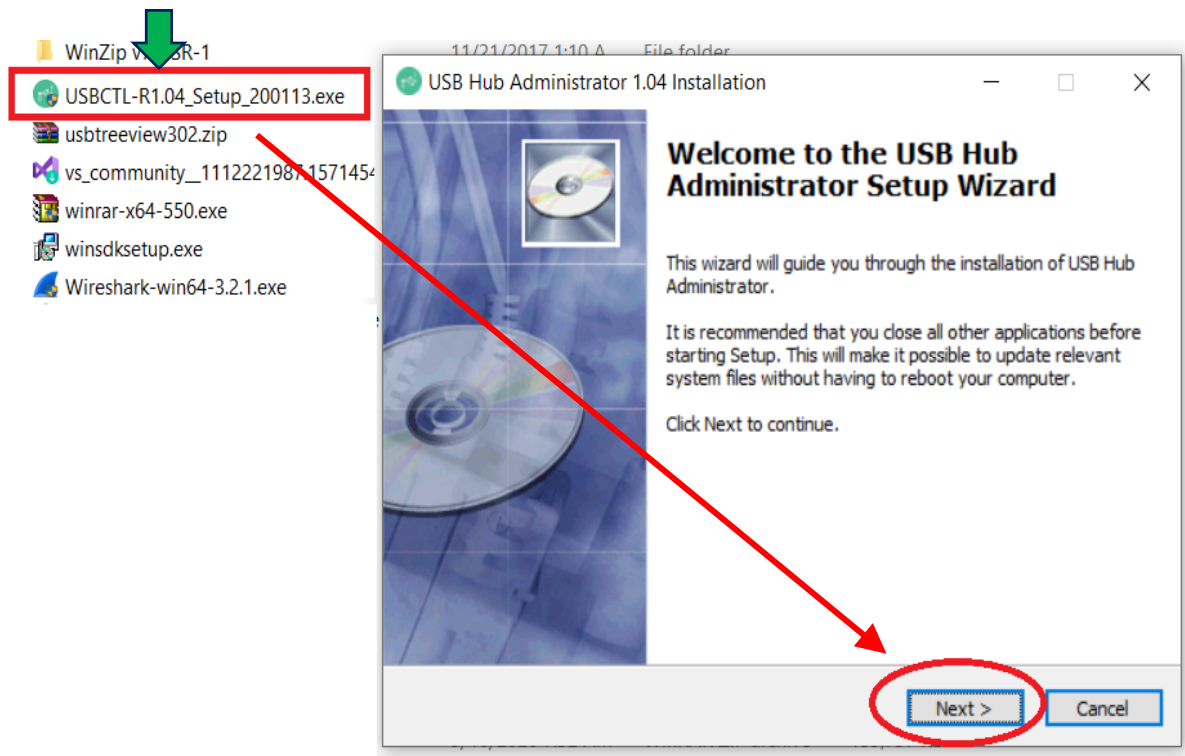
WinZip v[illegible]SR-1
11/21/2017 1:10 A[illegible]
File folder
USBCTL-R1.04_Setup_200113.exe
usbtreeview302.zip
vs_community__1112221987.157145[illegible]
winrar-x64-550.exe
winsdksetup.exe
Wireshark-win64-3.2.1.exe

USB Hub Administrator 1.04 Installation

Welcome to the USB Hub Administrator Setup Wizard

This wizard will guide you through the installation of USB Hub Administrator.

It is recommended that you close all other applications before starting Setup. This will make it possible to update relevant system files without having to reboot your computer.

Click Next to continue.

Next >
Cancel